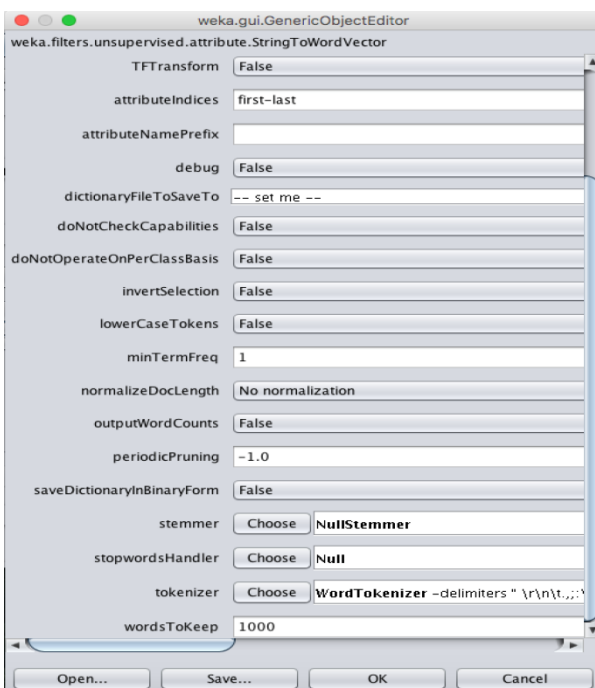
weka.gui.GenericObjectEditor

weka.filters.unsupervised.attribute.StringToWordVector

| | |
|---|---|
| TFTransform | False |
| attributeIndices | first-last |
| attributeNamePrefix | |
| debug | False |
| dictionaryFileToSaveTo | -- set me -- |
| doNotCheckCapabilities | False |
| doNotOperateOnPerClassBasis | False |
| invertSelection | False |
| lowerCaseTokens | False |
| minTermFreq | 1 |
| normalizeDocLength | No normalization |
| outputWordCounts | False |
| periodicPruning | -1.0 |
| saveDictionaryInBinaryForm | False |
| stemmer | Choose NullStemmer |
| stopwordsHandler | Choose Null |
| tokenizer | Choose WordTokenizer -delimiters " \r\n\t.,;:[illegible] |
| wordsToKeep | 1000 |

Open... Save... OK Cancel